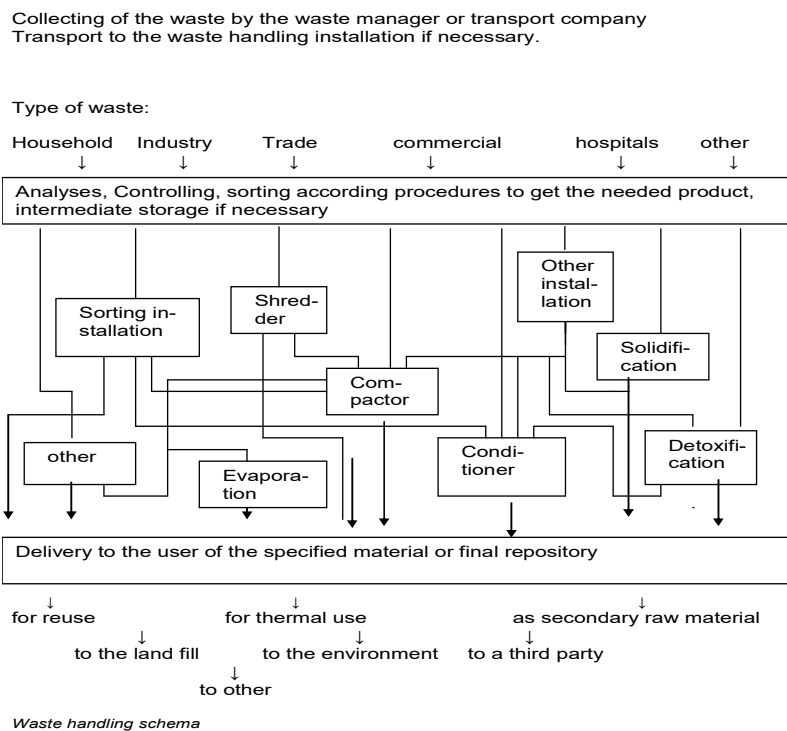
Collecting of the waste by the waste manager or transport company
Transport to the waste handling installation if necessary.

Type of waste:

Household ↓ Industry ↓ Trade ↓ commercial ↓ hospitals ↓ other ↓

Analyses, Controlling, sorting according procedures to get the needed product, intermediate storage if necessary

Sorting installation

Shredder

Other installation

Solidification

Compactor

other

Evaporation

Conditioner

Detoxification

Delivery to the user of the specified material or final repository

↓ for reuse ↓ for thermal use ↓ as secondary raw material
↓ to the land fill ↓ to the environment ↓ to a third party
↓ to other

Waste handling schema